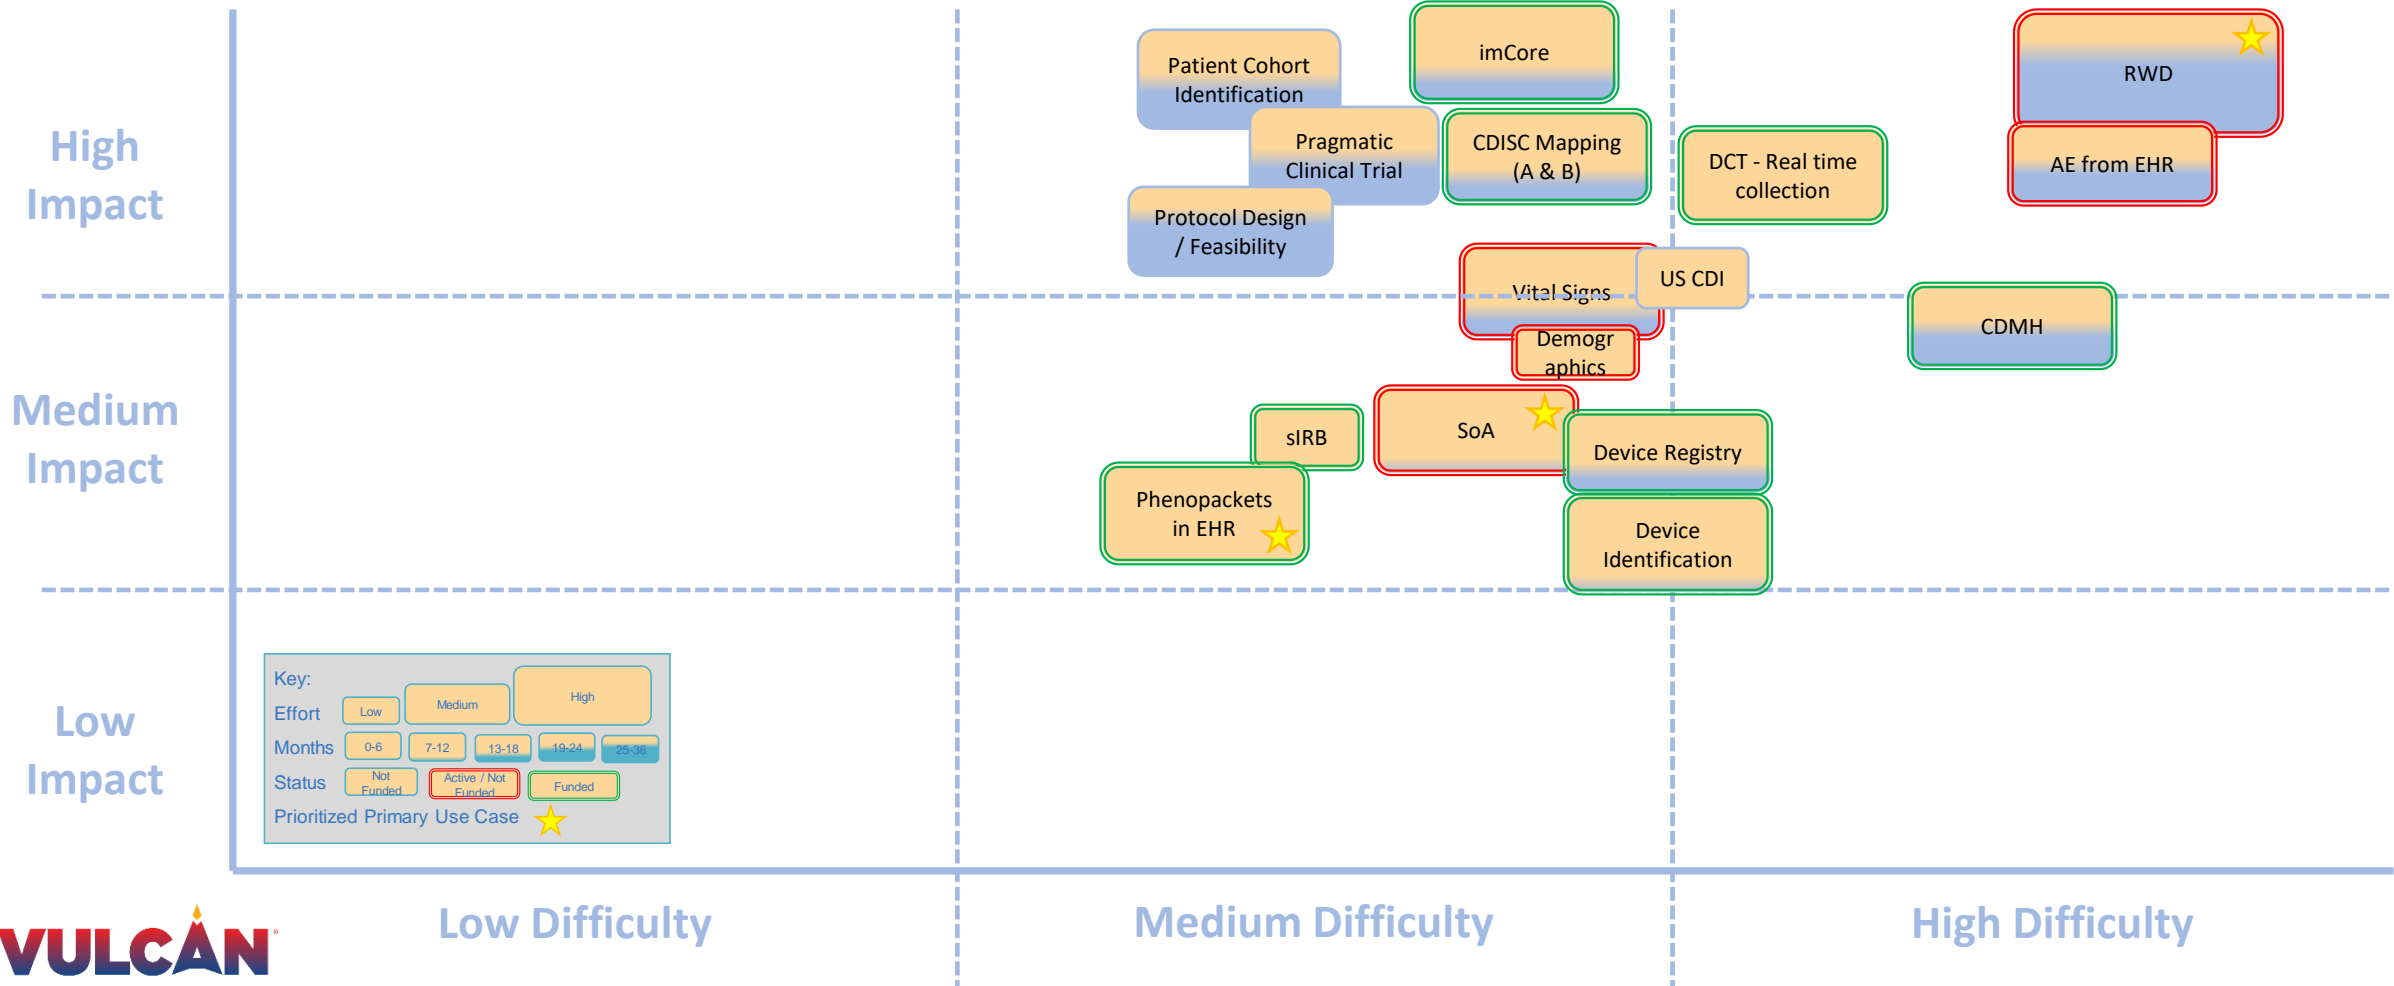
High Impact

Medium Impact

Low Impact

Patient Cohort Identification

imCore

RWD

Pragmatic Clinical Trial

CDISC Mapping (A & B)

DCT - Real time collection

AE from EHR

Protocol Design / Feasibility

Vital Signs

US CDI

CDMH

Demographics

sIRB

SoA

Device Registry

Phenopackets in EHR

Device Identification

Key:
Effort Low Medium High
Months 0-6 7-12 13-18 19-24 25-36
Status Not Funded Active / Not Funded Funded
Prioritized Primary Use Case

VULCAN

Low Difficulty

Medium Difficulty

High Difficulty